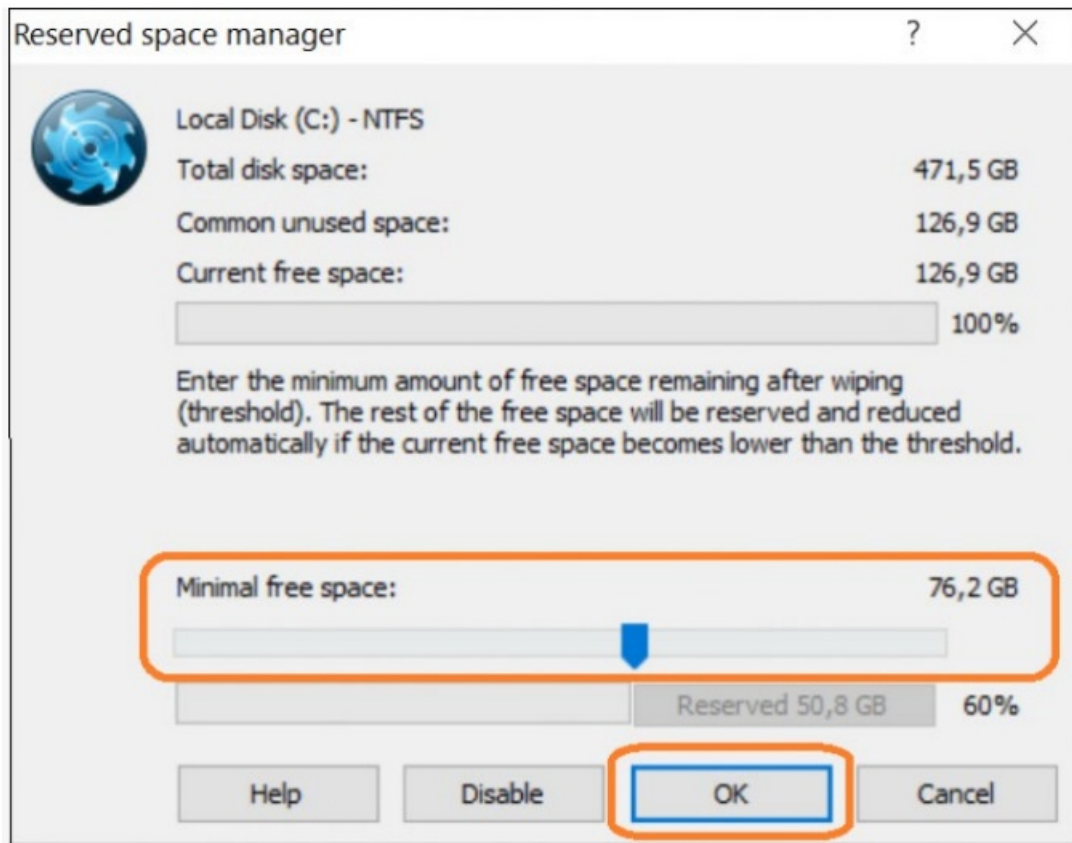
Reserved space manager ? ×

Local Disk (C:) - NTFS

Total disk space: 471,5 GB

Common unused space: 126,9 GB

Current free space: 126,9 GB

100%

Enter the minimum amount of free space remaining after wiping (threshold). The rest of the free space will be reserved and reduced automatically if the current free space becomes lower than the threshold.

Minimal free space: 76,2 GB

Reserved 50,8 GB 60%

Help Disable OK Cancel